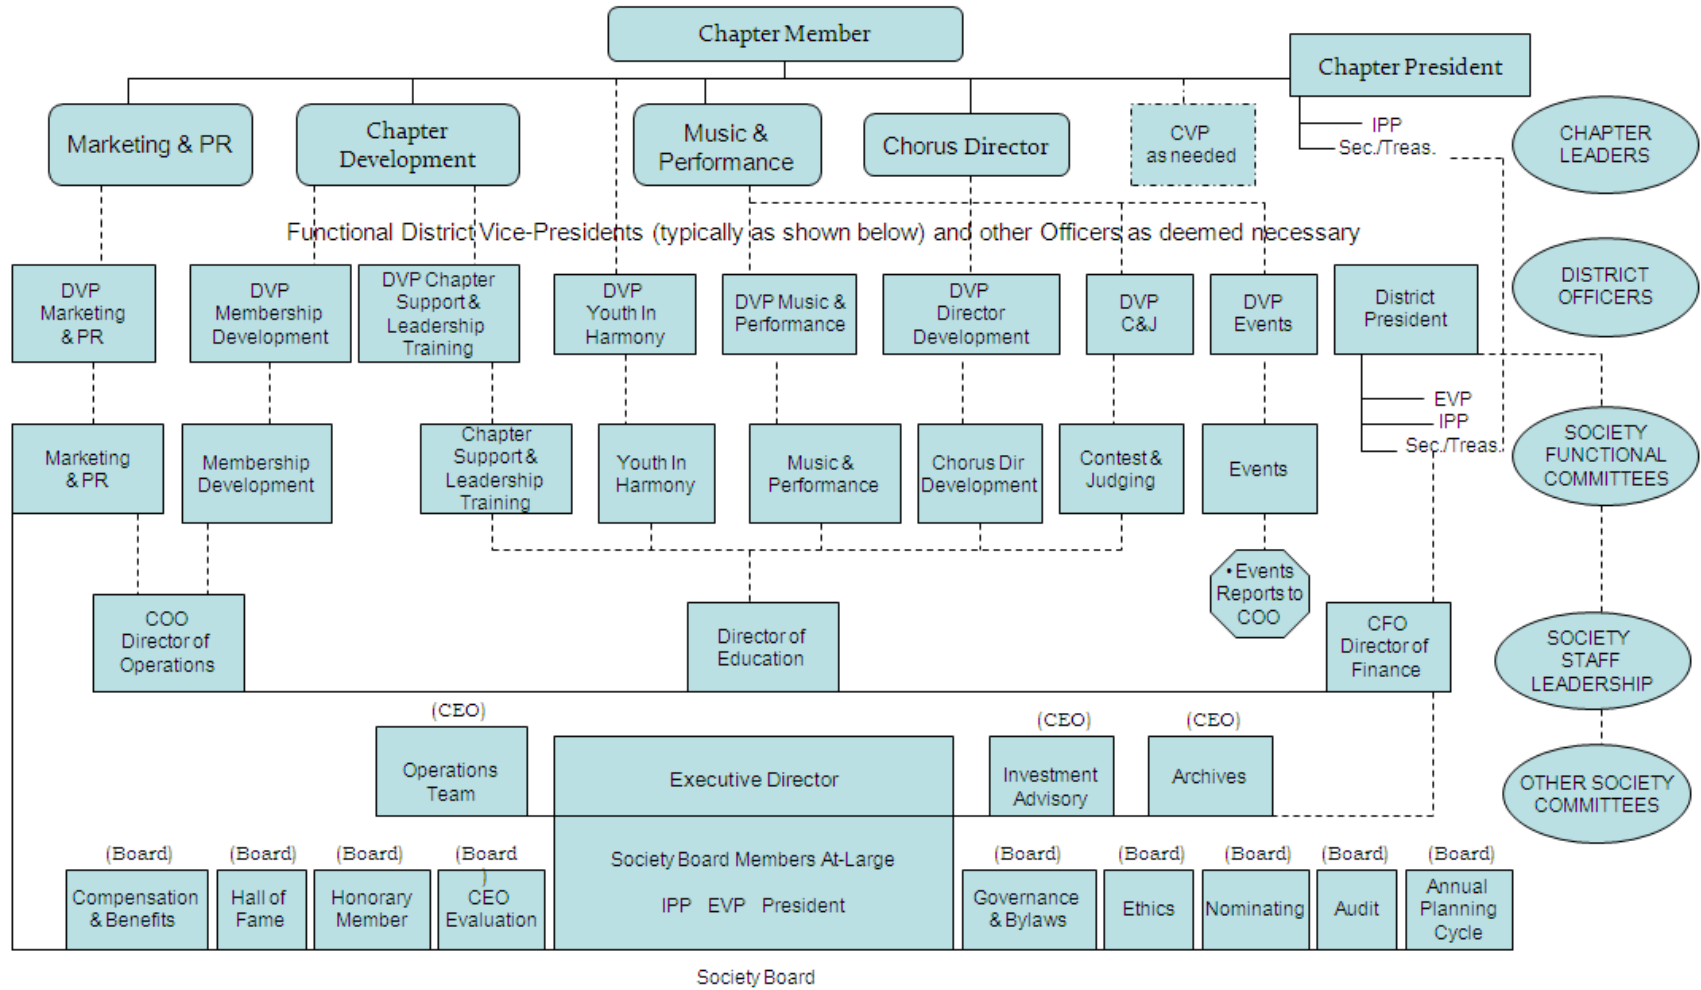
Chapter Member

Chapter President

IPP
Sec./Treas.

CHAPTER LEADERS

Marketing & PR

Chapter Development

Music & Performance

Chorus Director

CVP as needed

Functional District Vice-Presidents (typically as shown below) and other Officers as deemed necessary

DISTRICT OFFICERS

DVP Marketing & PR

DVP Membership Development

DVP Chapter Support & Leadership Training

DVP Youth In Harmony

DVP Music & Performance

DVP Director Development

DVP C&J

DVP Events

District President

EVP
IPP
Sec./Treas.

SOCIETY FUNCTIONAL COMMITTEES

Marketing & PR

Membership Development

Chapter Support & Leadership Training

Youth In Harmony

Music & Performance

Chorus Dir Development

Contest & Judging

Events

• Events Reports to COO

COO Director of Operations

Director of Education

CFO Director of Finance

SOCIETY STAFF LEADERSHIP

(CEO)
Operations Team

Executive Director

(CEO)
Investment Advisory

(CEO)
Archives

OTHER SOCIETY COMMITTEES

Society Board Members At-Large

IPP EVP President

(Board)
Compensation & Benefits

(Board)
Hall of Fame

(Board)
Honorary Member

(Board
)
CEO Evaluation

(Board)
Governance & Bylaws

(Board)
Ethics

(Board)
Nominating

(Board)
Audit

(Board)
Annual Planning Cycle

Society Board